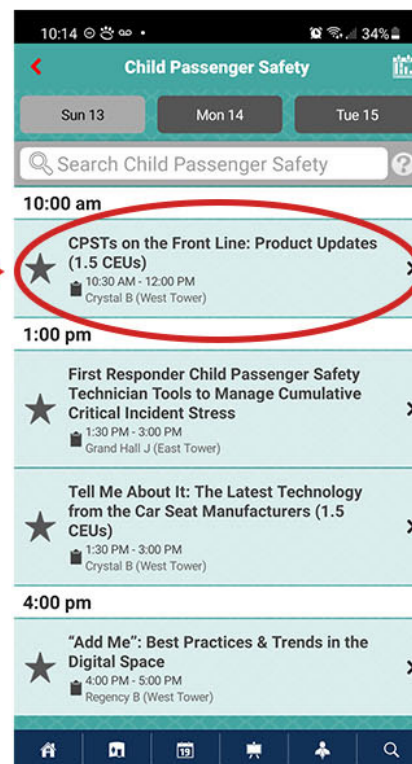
10:14 34%

Child Passenger Safety

Sun 13
Mon 14
Tue 15

Search Child Passenger Safety

10:00 am

CPSTs on the Front Line: Product Updates (1.5 CEUs)
10:30 AM - 12:00 PM
Crystal B (West Tower)

1:00 pm

First Responder Child Passenger Safety Technician Tools to Manage Cumulative Critical Incident Stress
1:30 PM - 3:00 PM
Grand Hall J (East Tower)

Tell Me About It: The Latest Technology from the Car Seat Manufacturers (1.5 CEUs)
1:30 PM - 3:00 PM
Crystal B (West Tower)

4:00 pm

“Add Me”: Best Practices & Trends in the Digital Space
4:00 PM - 5:00 PM
Regency B (West Tower)

19